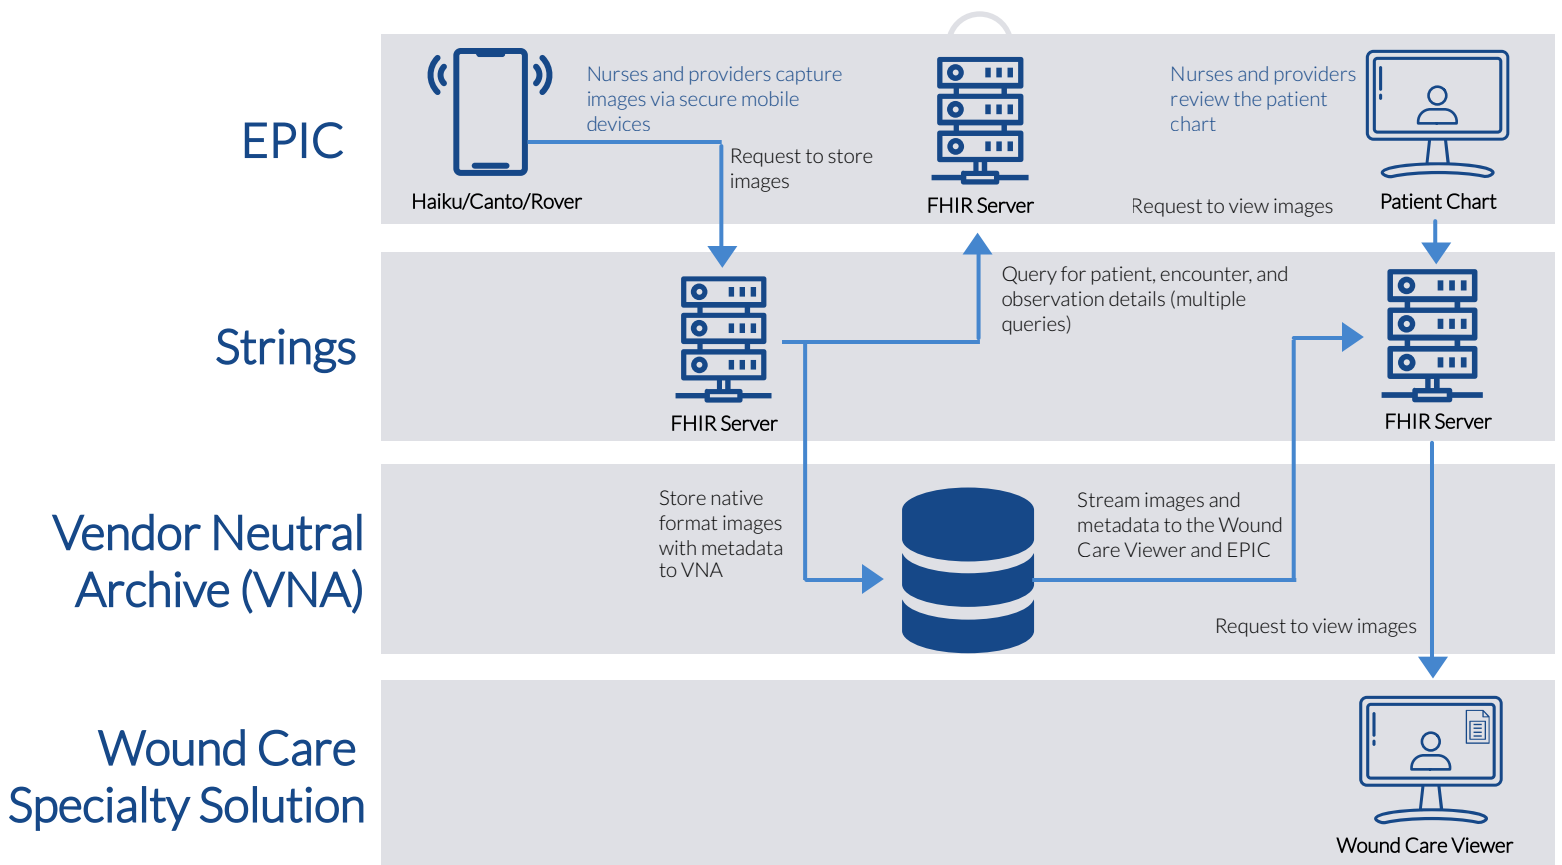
EPIC

Nurses and providers capture images via secure mobile devices

Haiku/Canto/Rover

Request to store images

FHIR Server

Nurses and providers review the patient chart

Request to view images

Patient Chart

Strings

FHIR Server

Query for patient, encounter, and observation details (multiple queries)

FHIR Server

Vendor Neutral Archive (VNA)

Store native format images with metadata to VNA

Stream images and metadata to the Wound Care Viewer and EPIC

Request to view images

Wound Care Specialty Solution

Wound Care Viewer